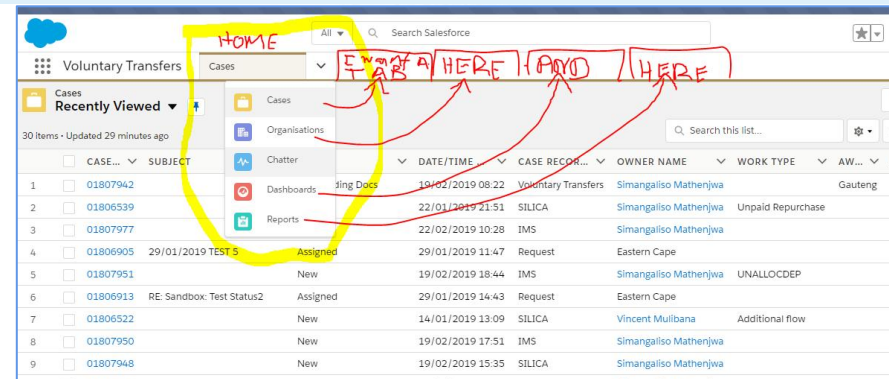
All ▾ Search Salesforce

Voluntary Transfers Cases ▾

HOME

EXAMPLE TAB HERE AND HERE

Cases
Recently Viewed ▾

30 items • Updated 29 minutes ago

Cases
Organisations
Chatter
Dashboards
Reports

Search this list...

| | CASE... | SUBJECT | | DATE/TIME ... | CASE RECOR... | OWNER NAME | WORK TYPE | AW... |
|---|---|---|---|---|---|---|---|---|
| 1 | 01807942 | | ding Docs | 19/02/2019 08:22 | Voluntary Transfers | Simangaliso Mathenjwa | | Gauteng |
| 2 | 01806539 | | | 22/01/2019 21:51 | SILICA | Simangaliso Mathenjwa | Unpaid Repurchase | |
| 3 | 01807977 | | | 22/02/2019 10:28 | IMS | Simangaliso Mathenjwa | | |
| 4 | 01806905 | 29/01/2019 TEST S | Assigned | 29/01/2019 11:47 | Request | Eastern Cape | | |
| 5 | 01807951 | | New | 19/02/2019 18:44 | IMS | Simangaliso Mathenjwa | UNALLOCDEP | |
| 6 | 01806913 | RE: Sandbox: Test Status2 | Assigned | 29/01/2019 14:43 | Request | Eastern Cape | | |
| 7 | 01806522 | | New | 14/01/2019 13:09 | SILICA | Vincent Mulibana | Additional flow | |
| 8 | 01807950 | | New | 19/02/2019 17:51 | IMS | Simangaliso Mathenjwa | | |
| 9 | 01807948 | | New | 19/02/2019 15:35 | SILICA | Simangaliso Mathenjwa | | |